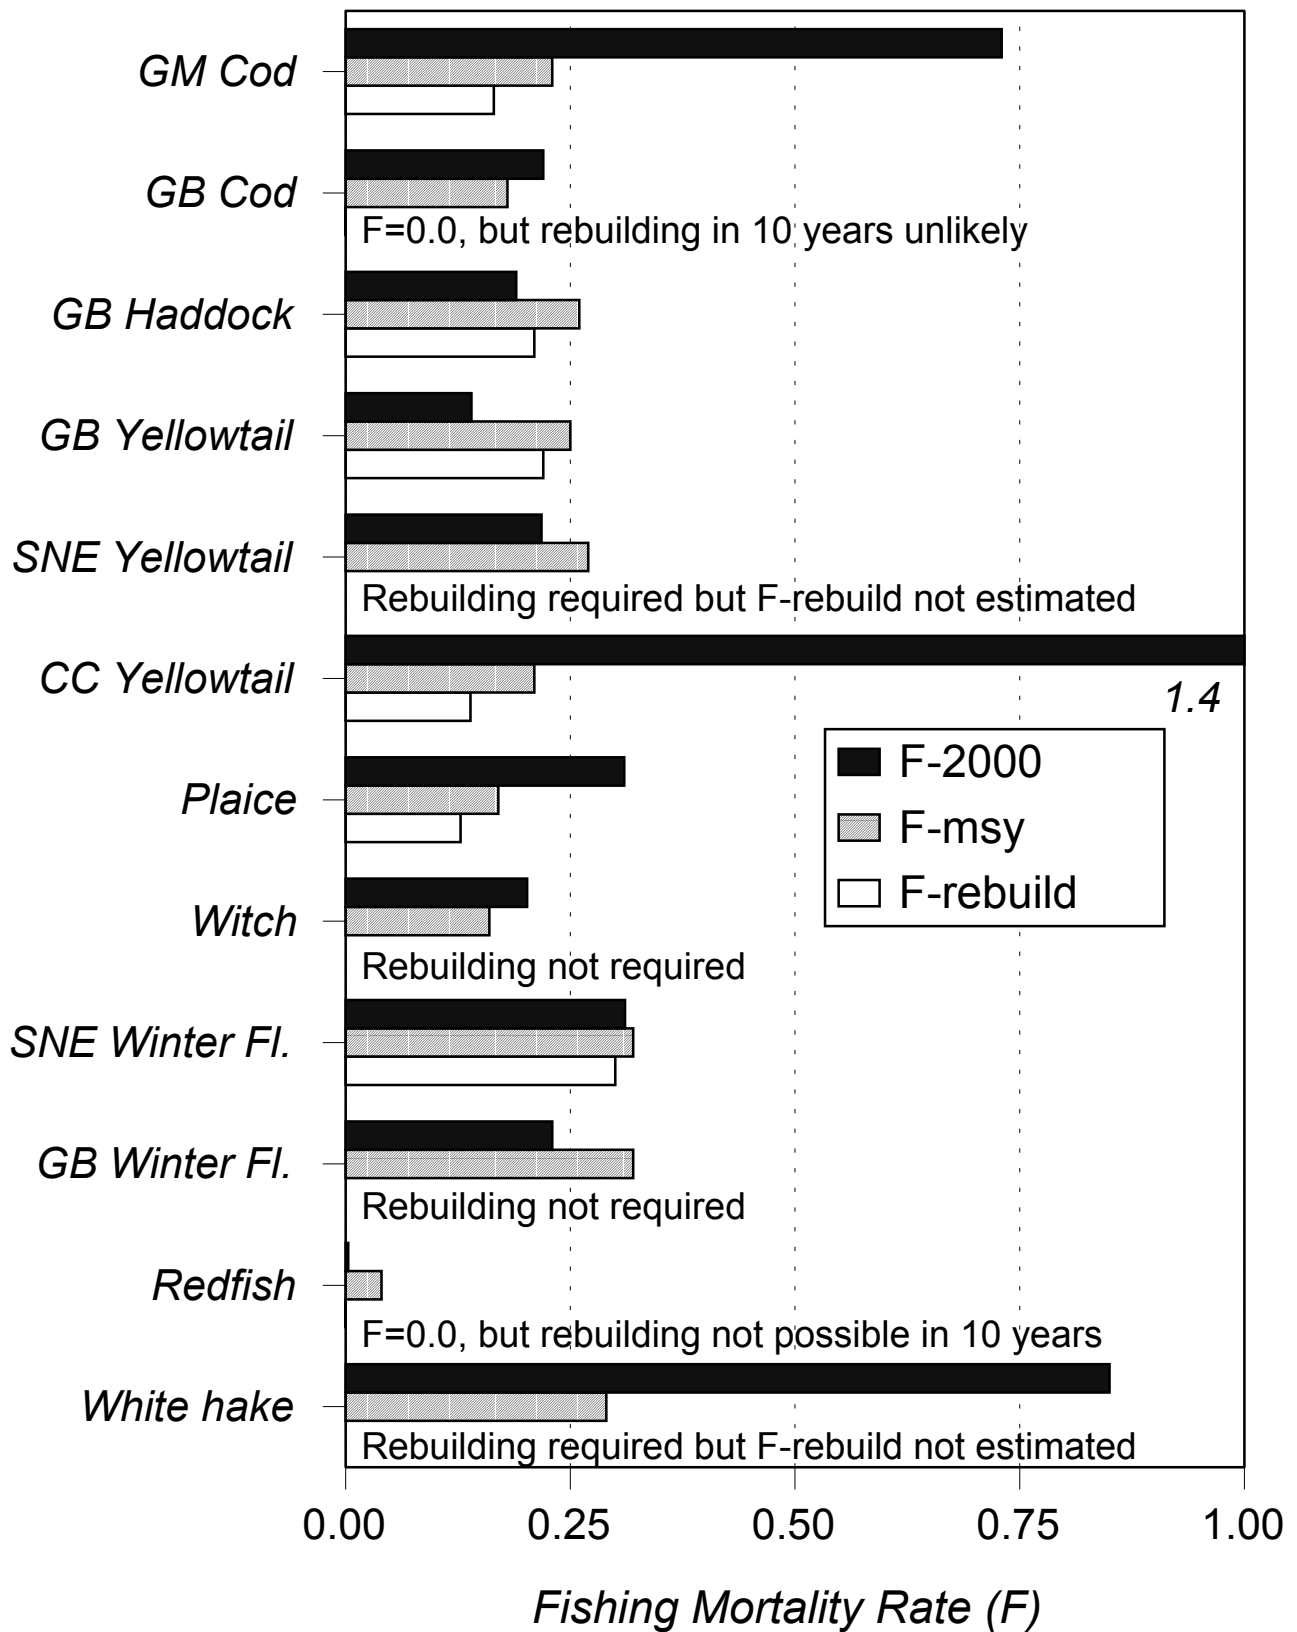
GM Cod
GB Cod
F=0.0, but rebuilding in 10 years unlikely
GB Haddock
GB Yellowtail
SNE Yellowtail
Rebuilding required but F-rebuild not estimated
CC Yellowtail
1.4
Plaice
Witch
Rebuilding not required
SNE Winter Fl.
GB Winter Fl.
Rebuilding not required
Redfish
F=0.0, but rebuilding not possible in 10 years
White hake
Rebuilding required but F-rebuild not estimated

F-2000
F-msy
F-rebuild

0.00
0.25
0.50
0.75
1.00

Fishing Mortality Rate (F)